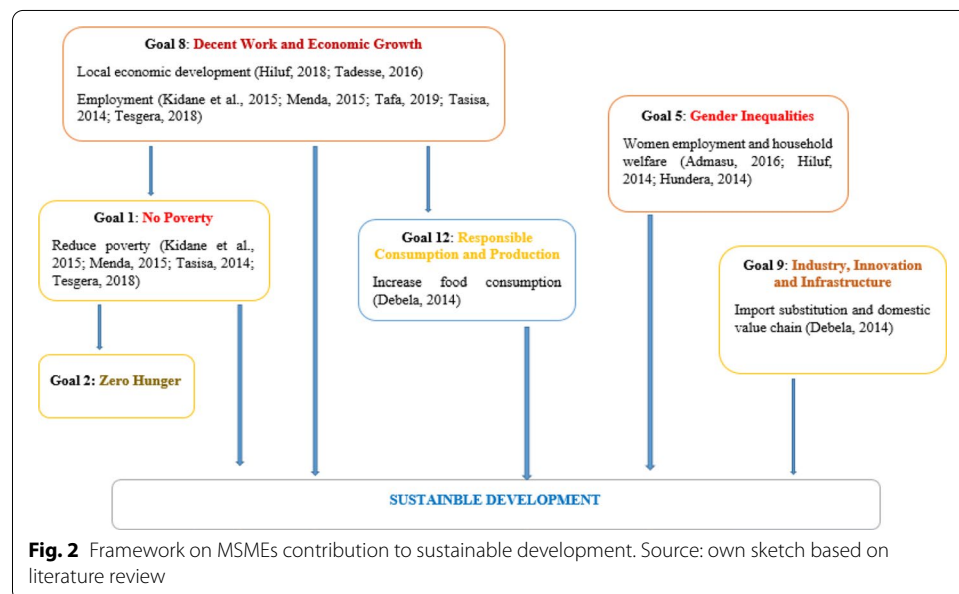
Goal 8: Decent Work and Economic Growth

Local economic development (Hiluf, 2018; Tadesse, 2016)

Employment (Kidane et al., 2015; Menda, 2015; Tafa, 2019; Tasisa, 2014; Tesgera, 2018)

Goal 5: Gender Inequalities

Women employment and household welfare (Admasu, 2016; Hiluf, 2014; Hundera, 2014)

Goal 1: No Poverty

Reduce poverty (Kidane et al., 2015; Menda, 2015; Tasisa, 2014; Tesgera, 2018)

Goal 12: Responsible Consumption and Production

Increase food consumption (Debela, 2014)

Goal 9: Industry, Innovation and Infrastructure

Import substitution and domestic value chain (Debela, 2014)

Goal 2: Zero Hunger

SUSTAINBLE DEVELOPMENT

Fig. 2 Framework on MSMEs contribution to sustainable development. Source: own sketch based on literature review